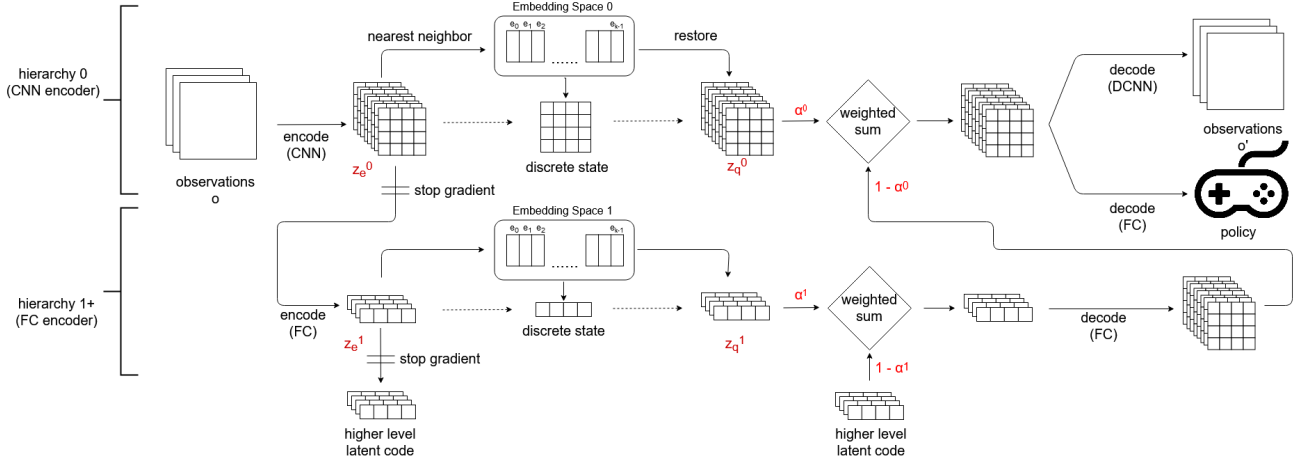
hierarchy 0
(CNN encoder)

observations
o

encode
(CNN)

$z_e^0$

stop gradient

nearest neighbor

Embedding Space 0

$e_0$ $e_1$ $e_2$ ...... $e_{k-1}$

discrete state

restore

$z_q^0$

$\alpha^0$

weighted sum

$1 - \alpha^0$

decode
(DCNN)

observations
o'

decode
(FC)

policy

hierarchy 1+
(FC encoder)

encode
(FC)

$z_e^1$

stop gradient

higher level
latent code

Embedding Space 1

$e_0$ $e_1$ $e_2$ ...... $e_{k-1}$

discrete state

$z_q^1$

$\alpha^1$

weighted sum

$1 - \alpha^1$

higher level
latent code

decode
(FC)